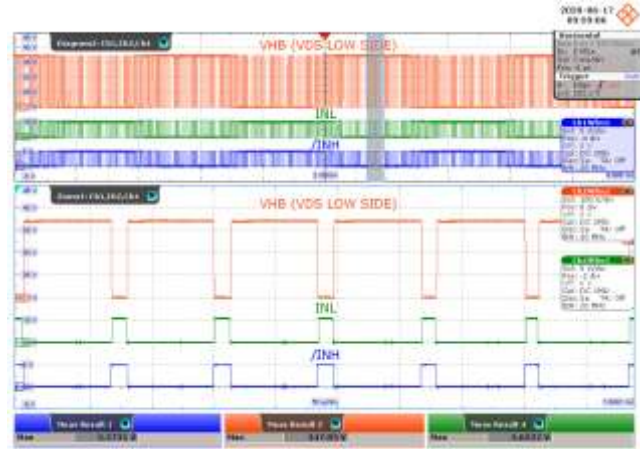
2008-06-17
09:09:06

Diagram1: C1, C2, C4

VHB (VDS LOW SIDE)

INL

/INH

Horizontal

Trigger

Zoom1: C1, C2, C4

VHB (VDS LOW SIDE)

INL

/INH

Meas Result 1
Max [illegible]

Meas Result 2
Max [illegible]

Meas Result 4
Max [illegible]